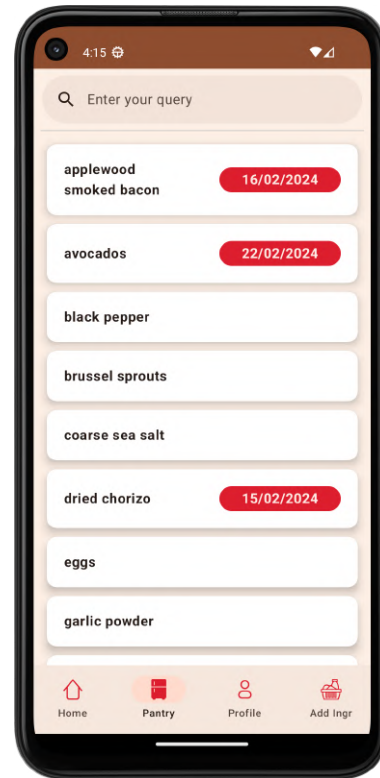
4:15

Enter your query

applewood smoked bacon 16/02/2024

avocados 22/02/2024

black pepper

brussel sprouts

coarse sea salt

dried chorizo 15/02/2024

eggs

garlic powder

Home Pantry Profile Add Ingr